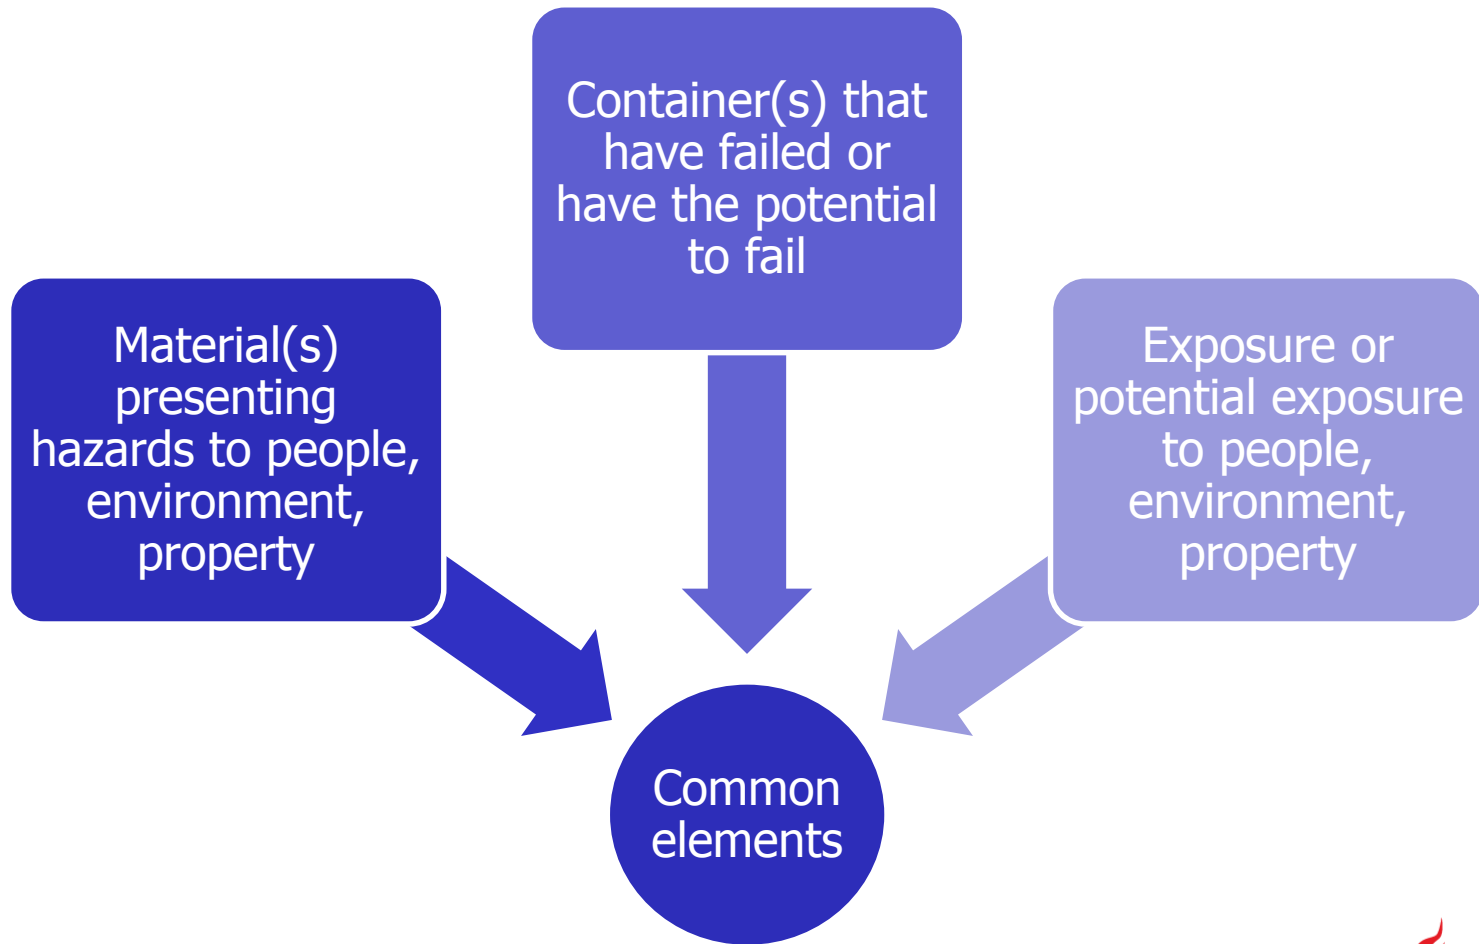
Container(s) that have failed or have the potential to fail

Material(s) presenting hazards to people, environment, property

Exposure or potential exposure to people, environment, property

Common elements